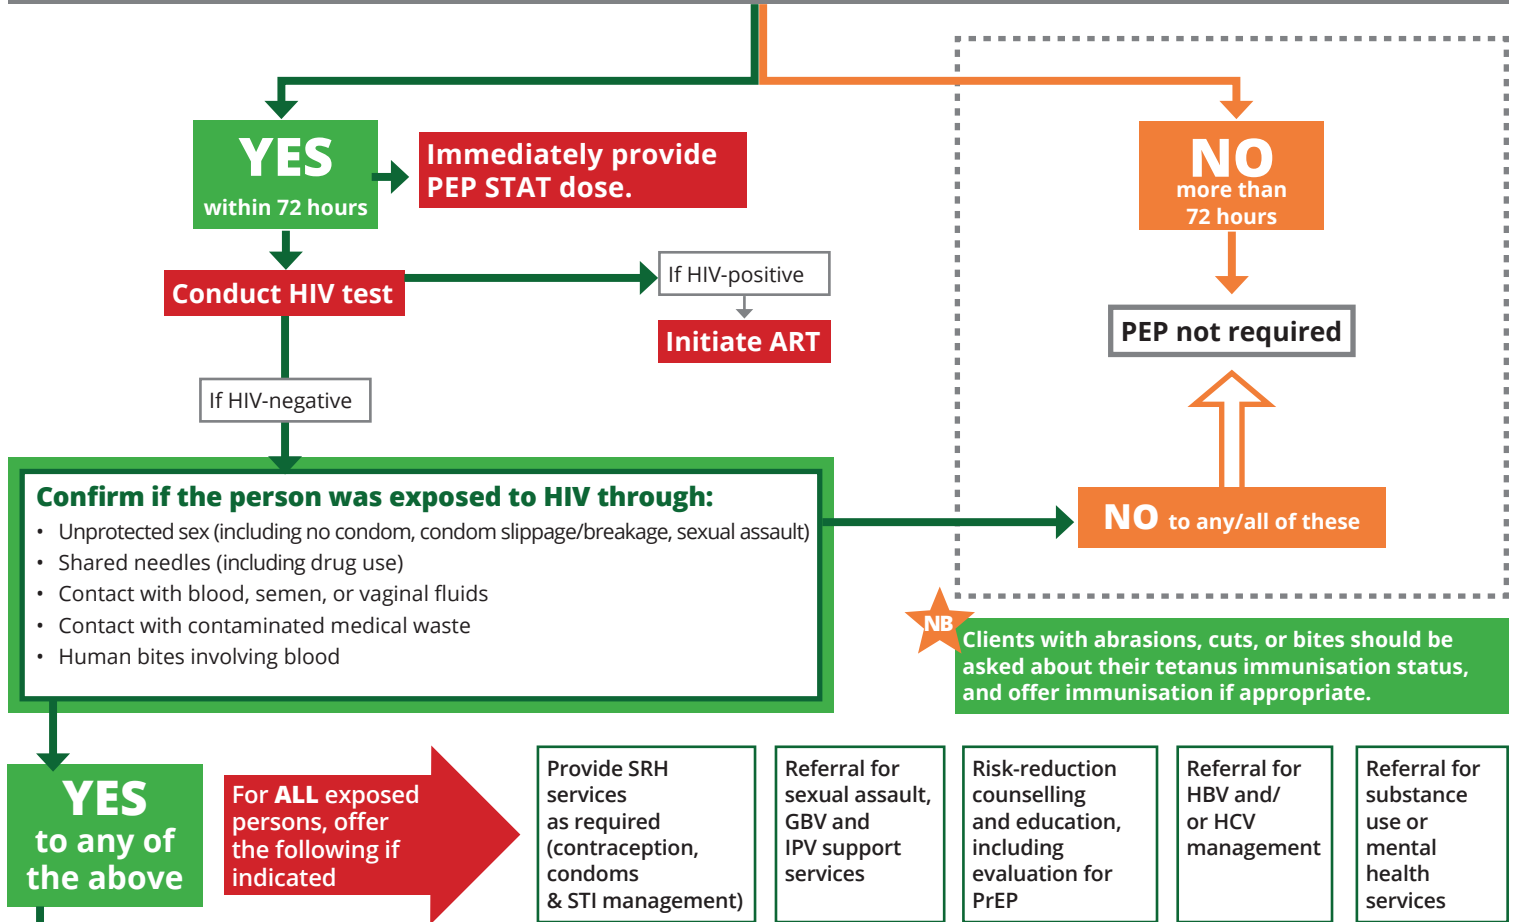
YES
within 72 hours

Immediately provide PEP STAT dose.

NO
more than 72 hours

Conduct HIV test

If HIV-positive

Initiate ART

PEP not required

If HIV-negative

Confirm if the person was exposed to HIV through:
• Unprotected sex (including no condom, condom slippage/breakage, sexual assault)
• Shared needles (including drug use)
• Contact with blood, semen, or vaginal fluids
• Contact with contaminated medical waste
• Human bites involving blood

NO to any/all of these

NB

Clients with abrasions, cuts, or bites should be asked about their tetanus immunisation status, and offer immunisation if appropriate.

YES
to any of the above

For ALL exposed persons, offer the following if indicated

Provide SRH services as required (contraception, condoms & STI management)

Referral for sexual assault, GBV and IPV support services

Risk-reduction counselling and education, including evaluation for PrEP

Referral for HBV and/ or HCV management

Referral for substance use or mental health services